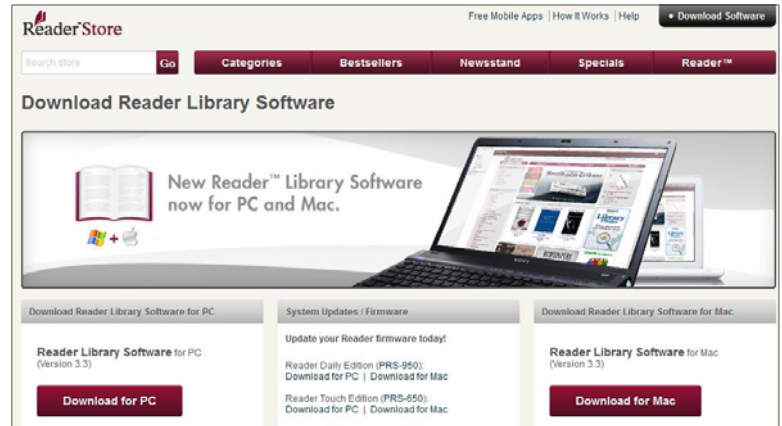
Reader Store

Free Mobile Apps | How It Works | Help

• Download Software

Search store

Go

Categories

Bestsellers

Newsstand

Specials

Reader™

Download Reader Library Software

New Reader™ Library Software now for PC and Mac.

+

Download Reader Library Software for PC

Reader Library Software for PC (Version 3.3)

Download for PC

System Updates / Firmware

Update your Reader firmware today!

Reader Daily Edition (PRS-950): Download for PC | Download for Mac

Reader Touch Edition (PRS-650): Download for PC | Download for Mac

Download Reader Library Software for Mac

Reader Library Software for Mac (Version 3.3)

Download for Mac